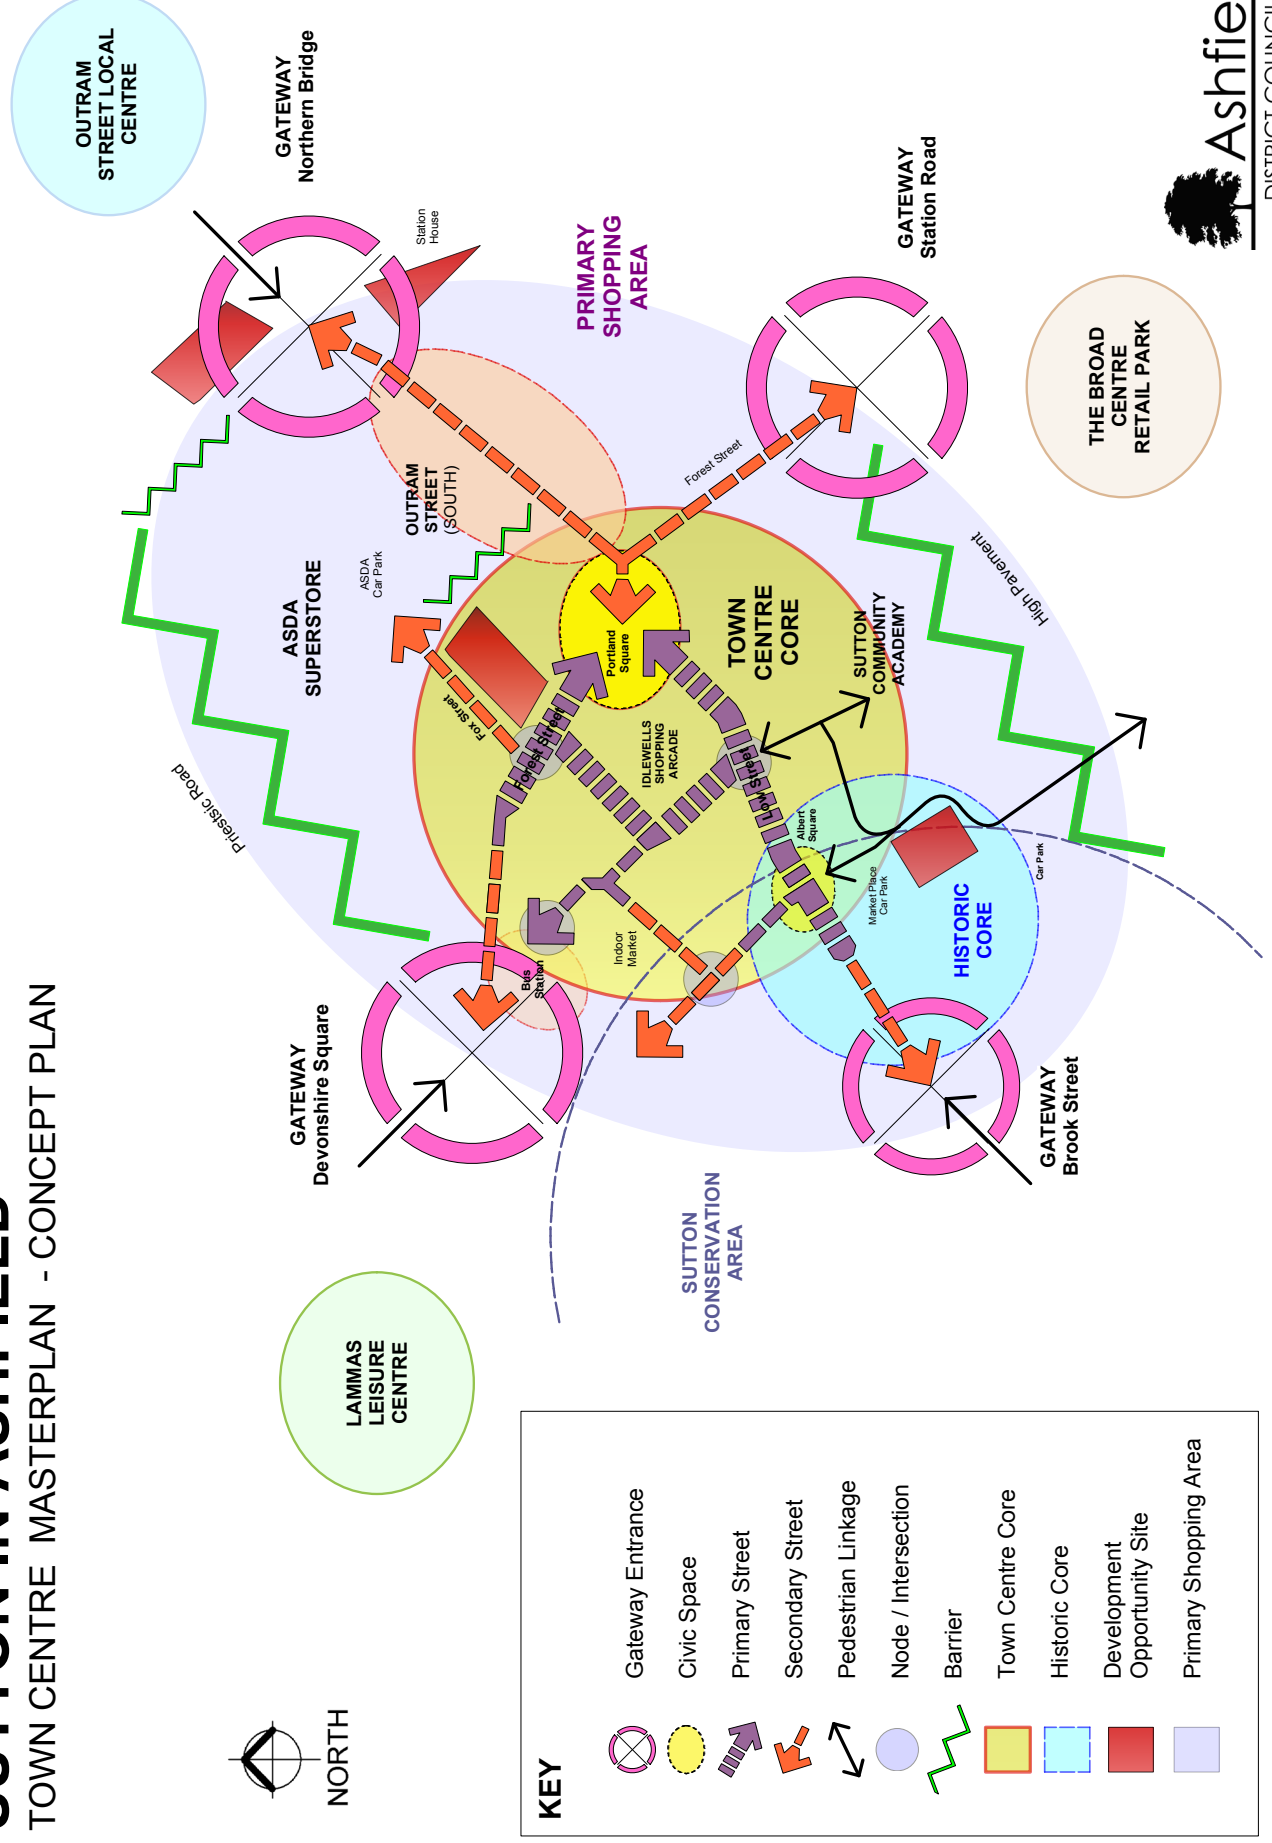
SUTTON IN ASHFIELD
TOWN CENTRE MASTERPLAN - CONCEPT PLAN

NORTH

OUTRAM STREET LOCAL CENTRE

GATEWAY Northern Bridge

Station House

PRIMARY SHOPPING AREA

GATEWAY Station Road

Ashfie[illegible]
DISTRICT COUNCI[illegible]

THE BROAD CENTRE RETAIL PARK

Forest Street

OUTRAM STREET (SOUTH)

ASDA Car Park

ASDA SUPERSTORE

Portland Square

TOWN CENTRE CORE

High Pavement

SUTTON COMMUNITY ACADEMY

Fox Street

Forest Street

IDLEWELLS SHOPPING ARCADE

Low Street

Priestsic Road

Albert Square

Car Park

Market Place Car Park

HISTORIC CORE

Indoor Market

Bus Station

GATEWAY Devonshire Square

GATEWAY Brook Street

SUTTON CONSERVATION AREA

LAMMAS LEISURE CENTRE

KEY
Gateway Entrance
Civic Space
Primary Street
Secondary Street
Pedestrian Linkage
Node / Intersection
Barrier
Town Centre Core
Historic Core
Development Opportunity Site
Primary Shopping Area